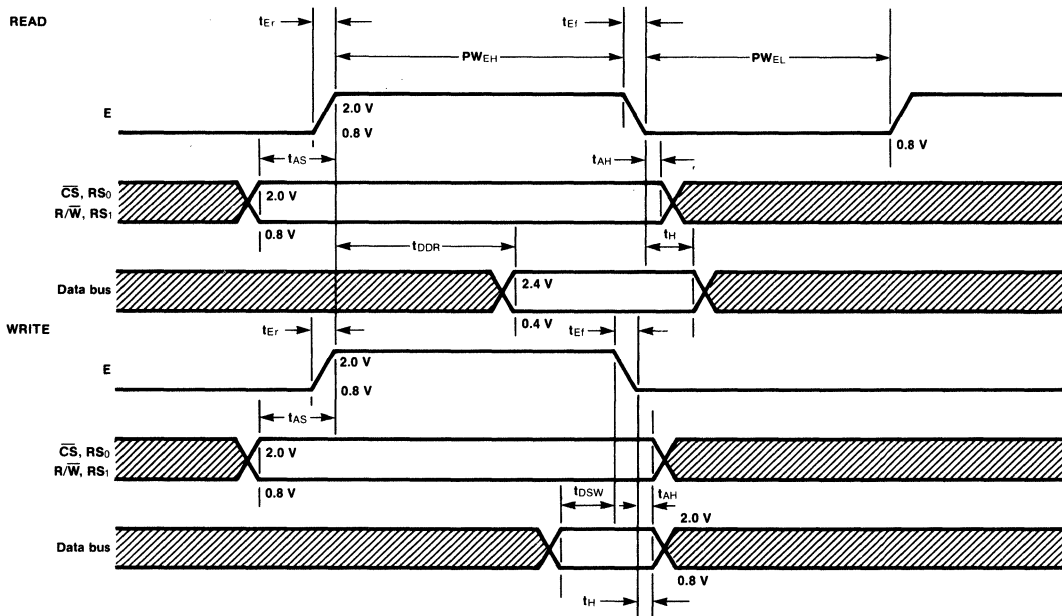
READ

$t_{Er}$

$t_{Ef}$

$PW_{EH}$

$PW_{EL}$

E

2.0 V

0.8 V

0.8 V

$t_{AS}$

$t_{AH}$

$\overline{CS}$, $RS_0$

$R/\overline{W}$, $RS_1$

2.0 V

0.8 V

$t_{DDR}$

$t_H$

Data bus

2.4 V

0.4 V

WRITE

$t_{Er}$

$t_{Ef}$

E

2.0 V

0.8 V

$t_{AS}$

$\overline{CS}$, $RS_0$

$R/\overline{W}$, $RS_1$

2.0 V

0.8 V

$t_{DSW}$

$t_{AH}$

2.0 V

Data bus

0.8 V

$t_H$